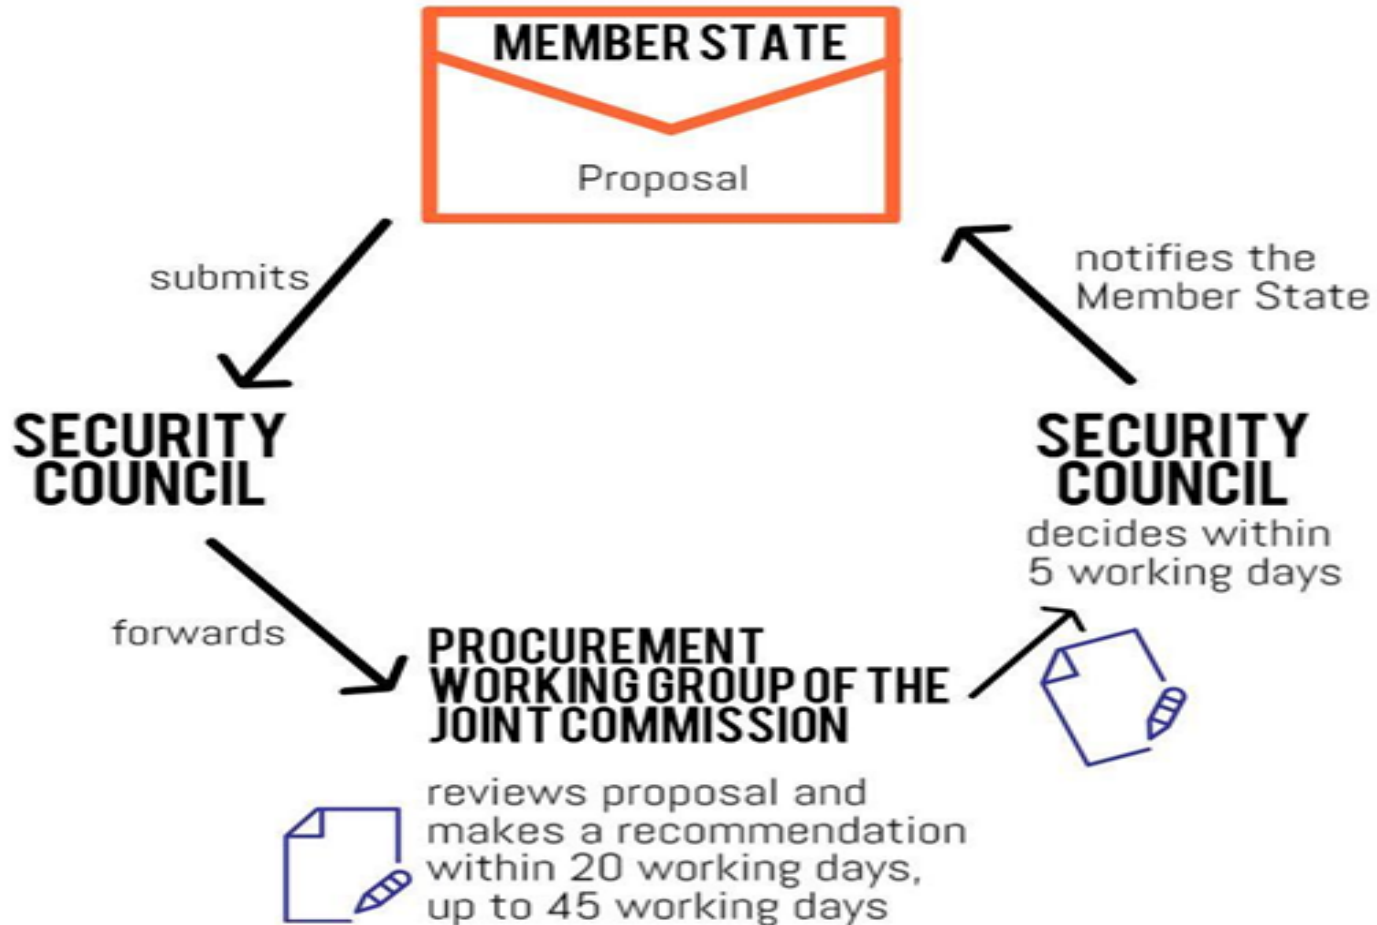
MEMBER STATE

Proposal

submits

SECURITY COUNCIL

forwards

PROCUREMENT WORKING GROUP OF THE JOINT COMMISSION

reviews proposal and makes a recommendation within 20 working days, up to 45 working days

SECURITY COUNCIL

decides within 5 working days

notifies the Member State